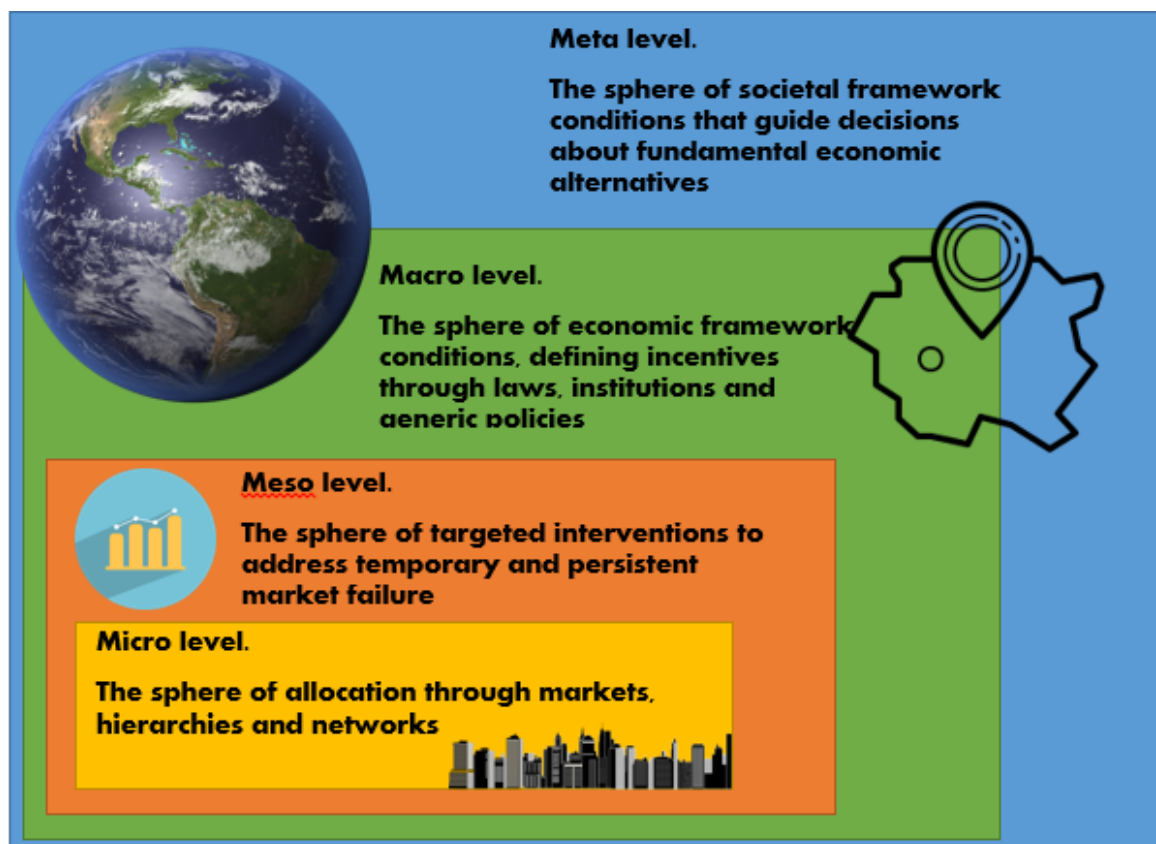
Meta level.

The sphere of societal framework conditions that guide decisions about fundamental economic alternatives

Macro level.

The sphere of economic framework conditions, defining incentives through laws, institutions and generic policies

Meso level.

The sphere of targeted interventions to address temporary and persistent market failure

Micro level.

The sphere of allocation through markets, hierarchies and networks